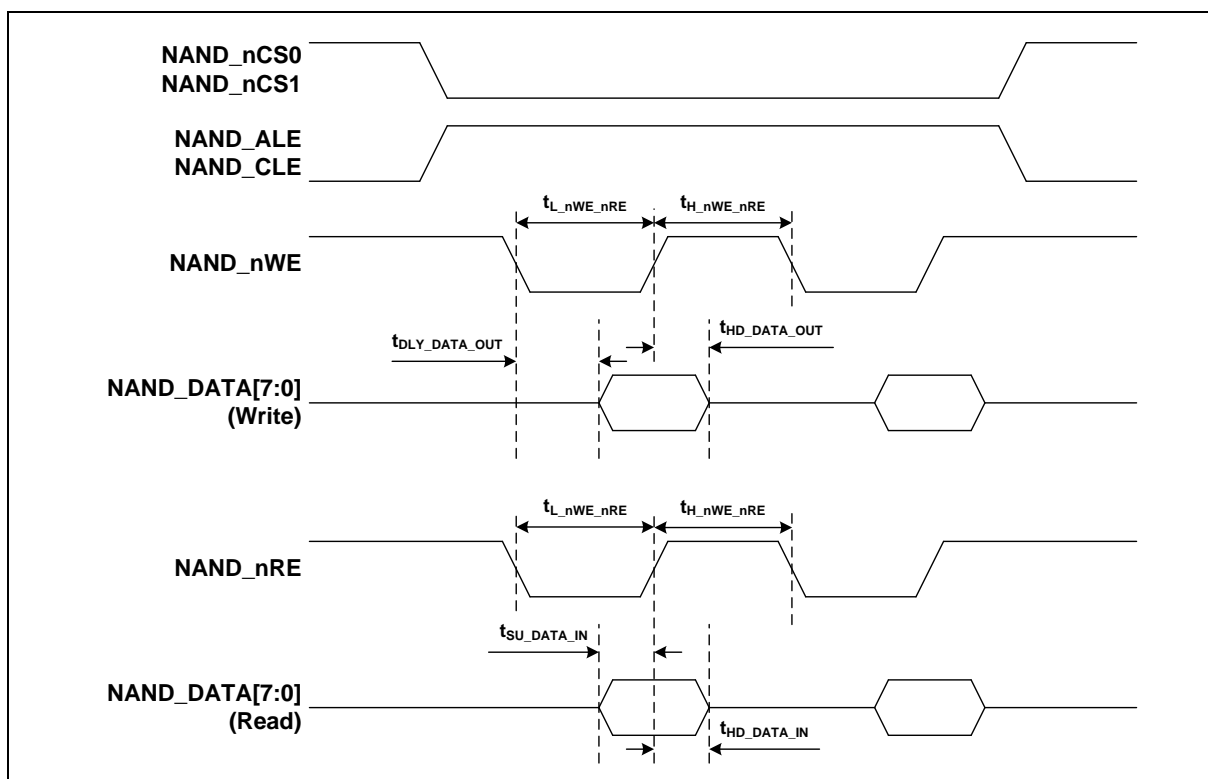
NAND_nCS0
NAND_nCS1

NAND_ALE
NAND_CLE

$t_{L\_nWE\_nRE}$ $t_{H\_nWE\_nRE}$

NAND_nWE

$t_{DLY\_DATA\_OUT}$ $t_{HD\_DATA\_OUT}$

NAND_DATA[7:0]
(Write)

$t_{L\_nWE\_nRE}$ $t_{H\_nWE\_nRE}$

NAND_nRE

$t_{SU\_DATA\_IN}$

NAND_DATA[7:0]
(Read)

$t_{HD\_DATA\_IN}$